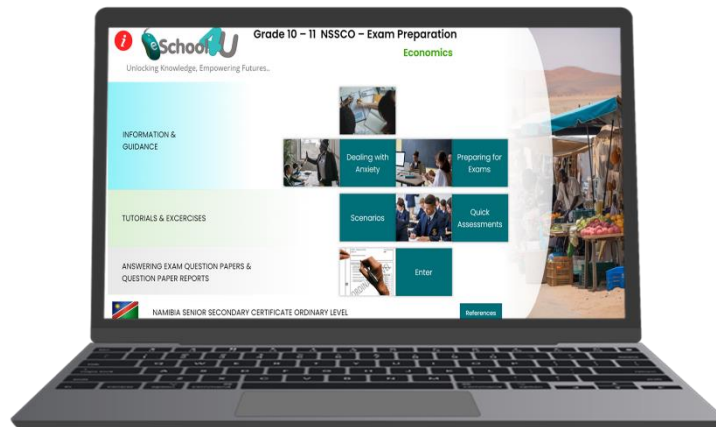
i eSchool4U

Unlocking Knowledge, Empowering Futures..

Grade 10 – 11 NSSCO – Exam Preparation

Economics

INFORMATION & GUIDANCE

Dealing with Anxiety

Preparing for Exams

TUTORIALS & EXCERCISES

Scenarios

Quick Assessments

ANSWERING EXAM QUESTION PAPERS & QUESTION PAPER REPORTS

Enter

NAMIBIA SENIOR SECONDARY CERTIFICATE ORDINARY LEVEL

References